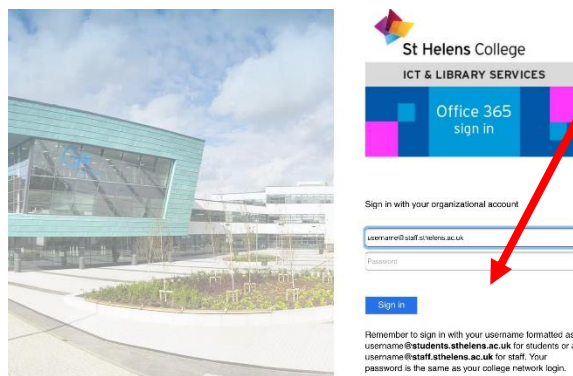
St Helens College

ICT & LIBRARY SERVICES

Office 365
sign in

Sign in with your organizational account

username@staff.sthelens.ac.uk

Password

Sign in

Remember to sign in with your username formatted as username@students.sthelens.ac.uk for students or username@staff.sthelens.ac.uk for staff. Your password is the same as your college network login.